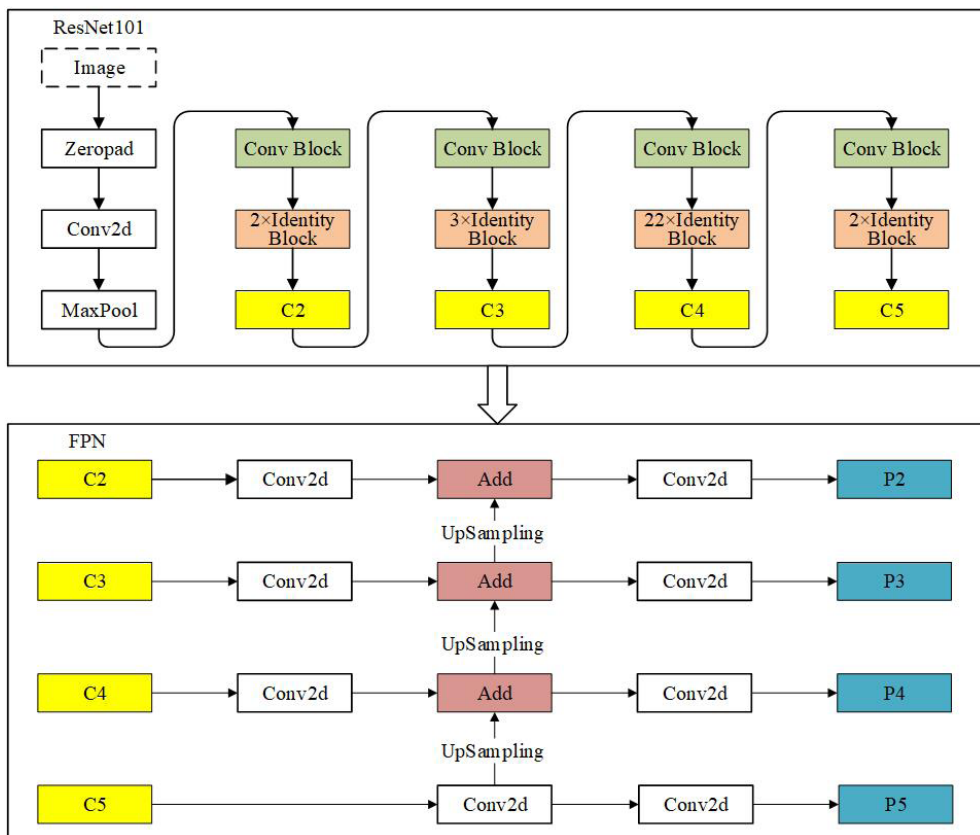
ResNet101

Image

Zeropad

Conv2d

MaxPool

Conv Block

2×Identity Block

C2

Conv Block

3×Identity Block

C3

Conv Block

22×Identity Block

C4

Conv Block

2×Identity Block

C5

FPN

C2

Conv2d

Add

Conv2d

P2

UpSampling

C3

Conv2d

Add

Conv2d

P3

UpSampling

C4

Conv2d

Add

Conv2d

P4

UpSampling

C5

Conv2d

Conv2d

P5